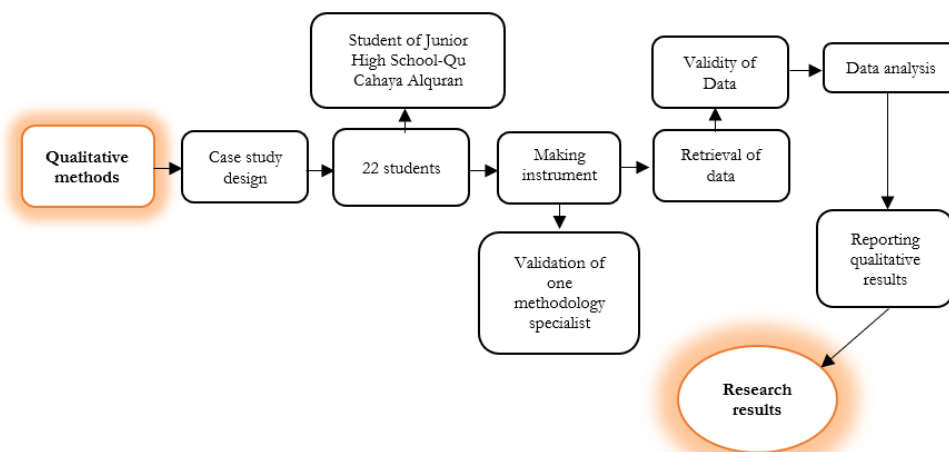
Qualitative methods

Case study design

22 students

Student of Junior High School-Qu Cahaya Alquran

Making instrument

Validation of one methodology specialist

Retrieval of data

Validity of Data

Data analysis

Reporting qualitative results

Research results